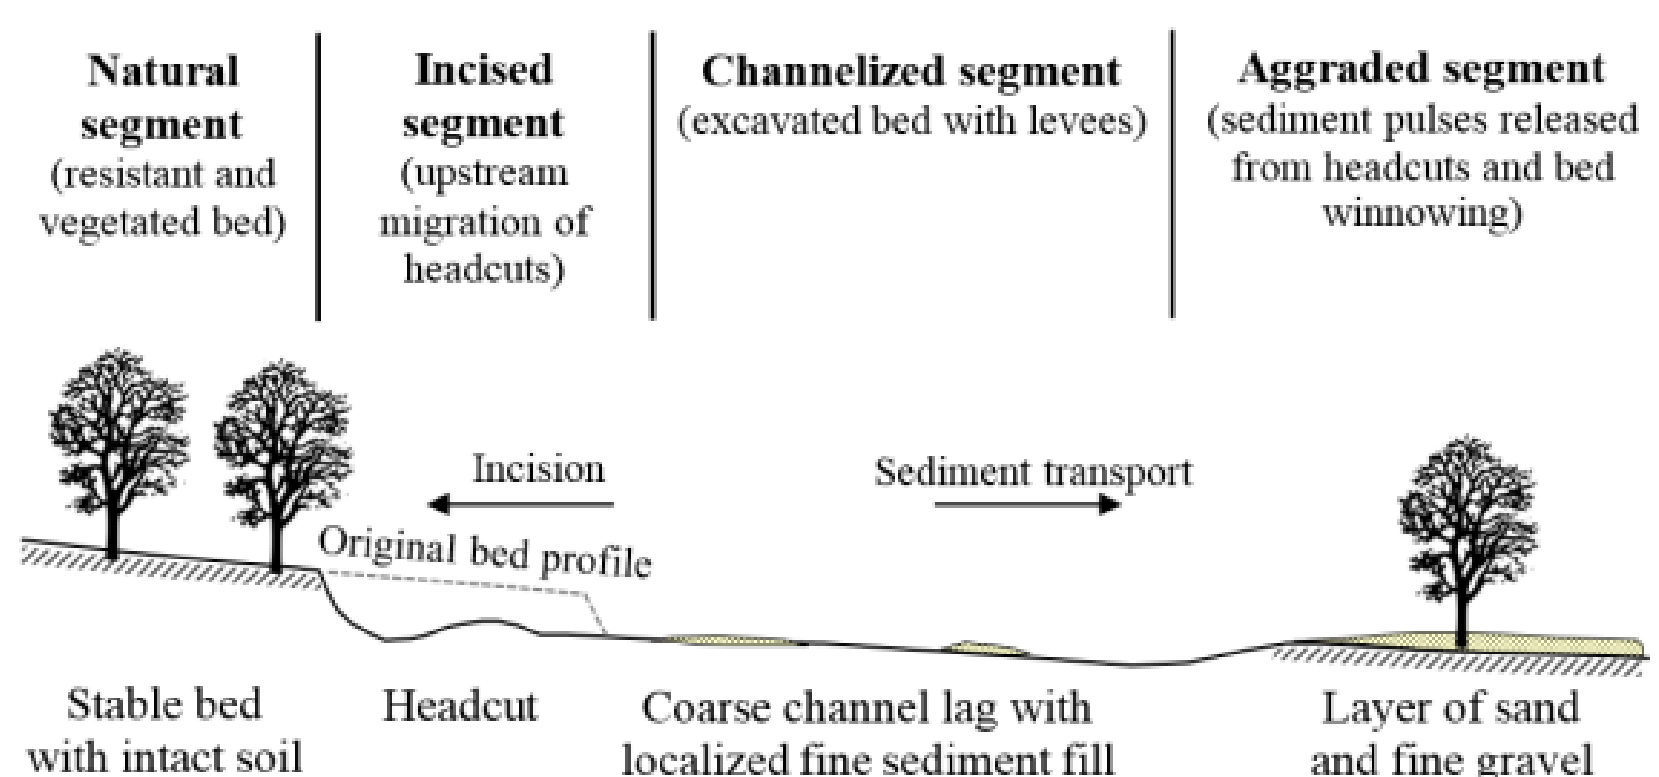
**Natural segment**
(resistant and vegetated bed)

**Incised segment**
(upstream migration of headcuts)

**Channelized segment**
(excavated bed with levees)

**Aggraded segment**
(sediment pulses released from headcuts and bed winnowing)

Incision

Sediment transport

Original bed profile

Stable bed with intact soil

Headcut

Coarse channel lag with localized fine sediment fill

Layer of sand and fine gravel